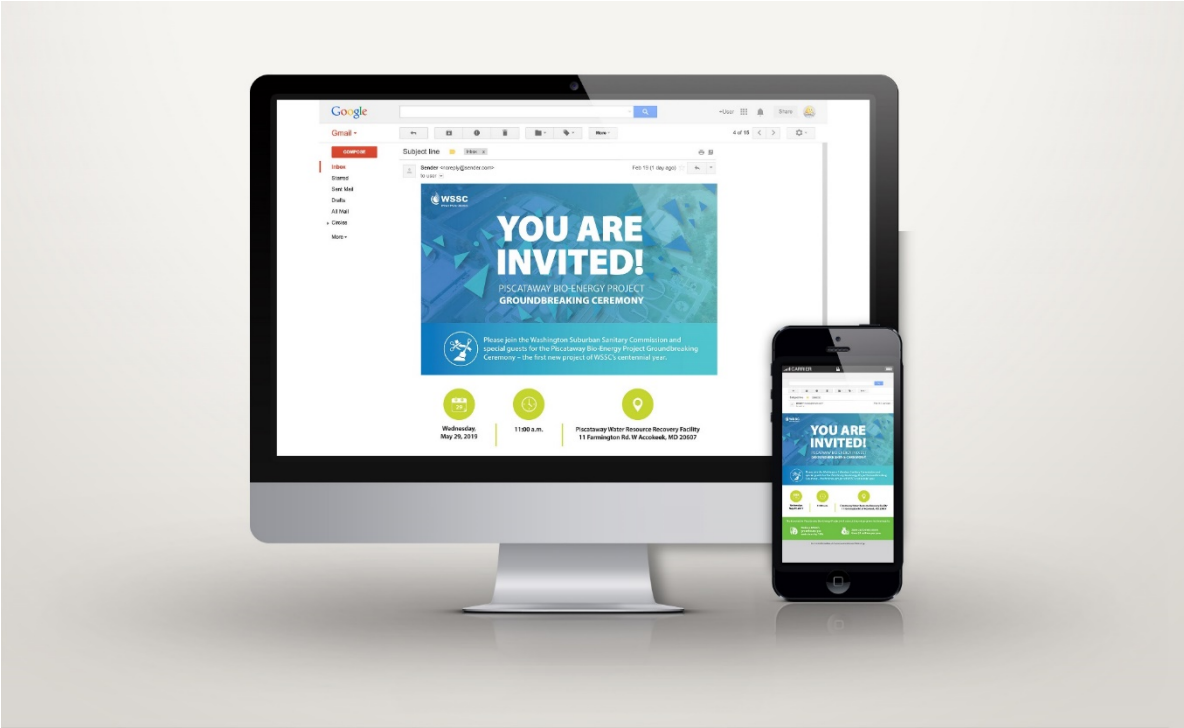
Google

+User Share

Gmail ▾

More ▾

4 of 15

COMPOSE

Inbox
Starred
Sent Mail
Drafts
All Mail
Circles
More ▾

Subject line Inbox x

Sender <noreply@sender.com>
to user

Feb 13 (1 day ago)

WSSC

YOU ARE INVITED!

PISCATAWAY BIO-ENERGY PROJECT
GROUNDBREAKING CEREMONY

Please join the Washington Suburban Sanitary Commission and special guests for the Piscataway Bio-Energy Project Groundbreaking Ceremony – the first new project of WSSC's centennial year.

Wednesday, May 29, 2019

11:00 a.m.

Piscataway Water Resource Recovery Facility
11 Farmington Rd. W Accokeek, MD 20607

CARRIER

YOU ARE INVITED!